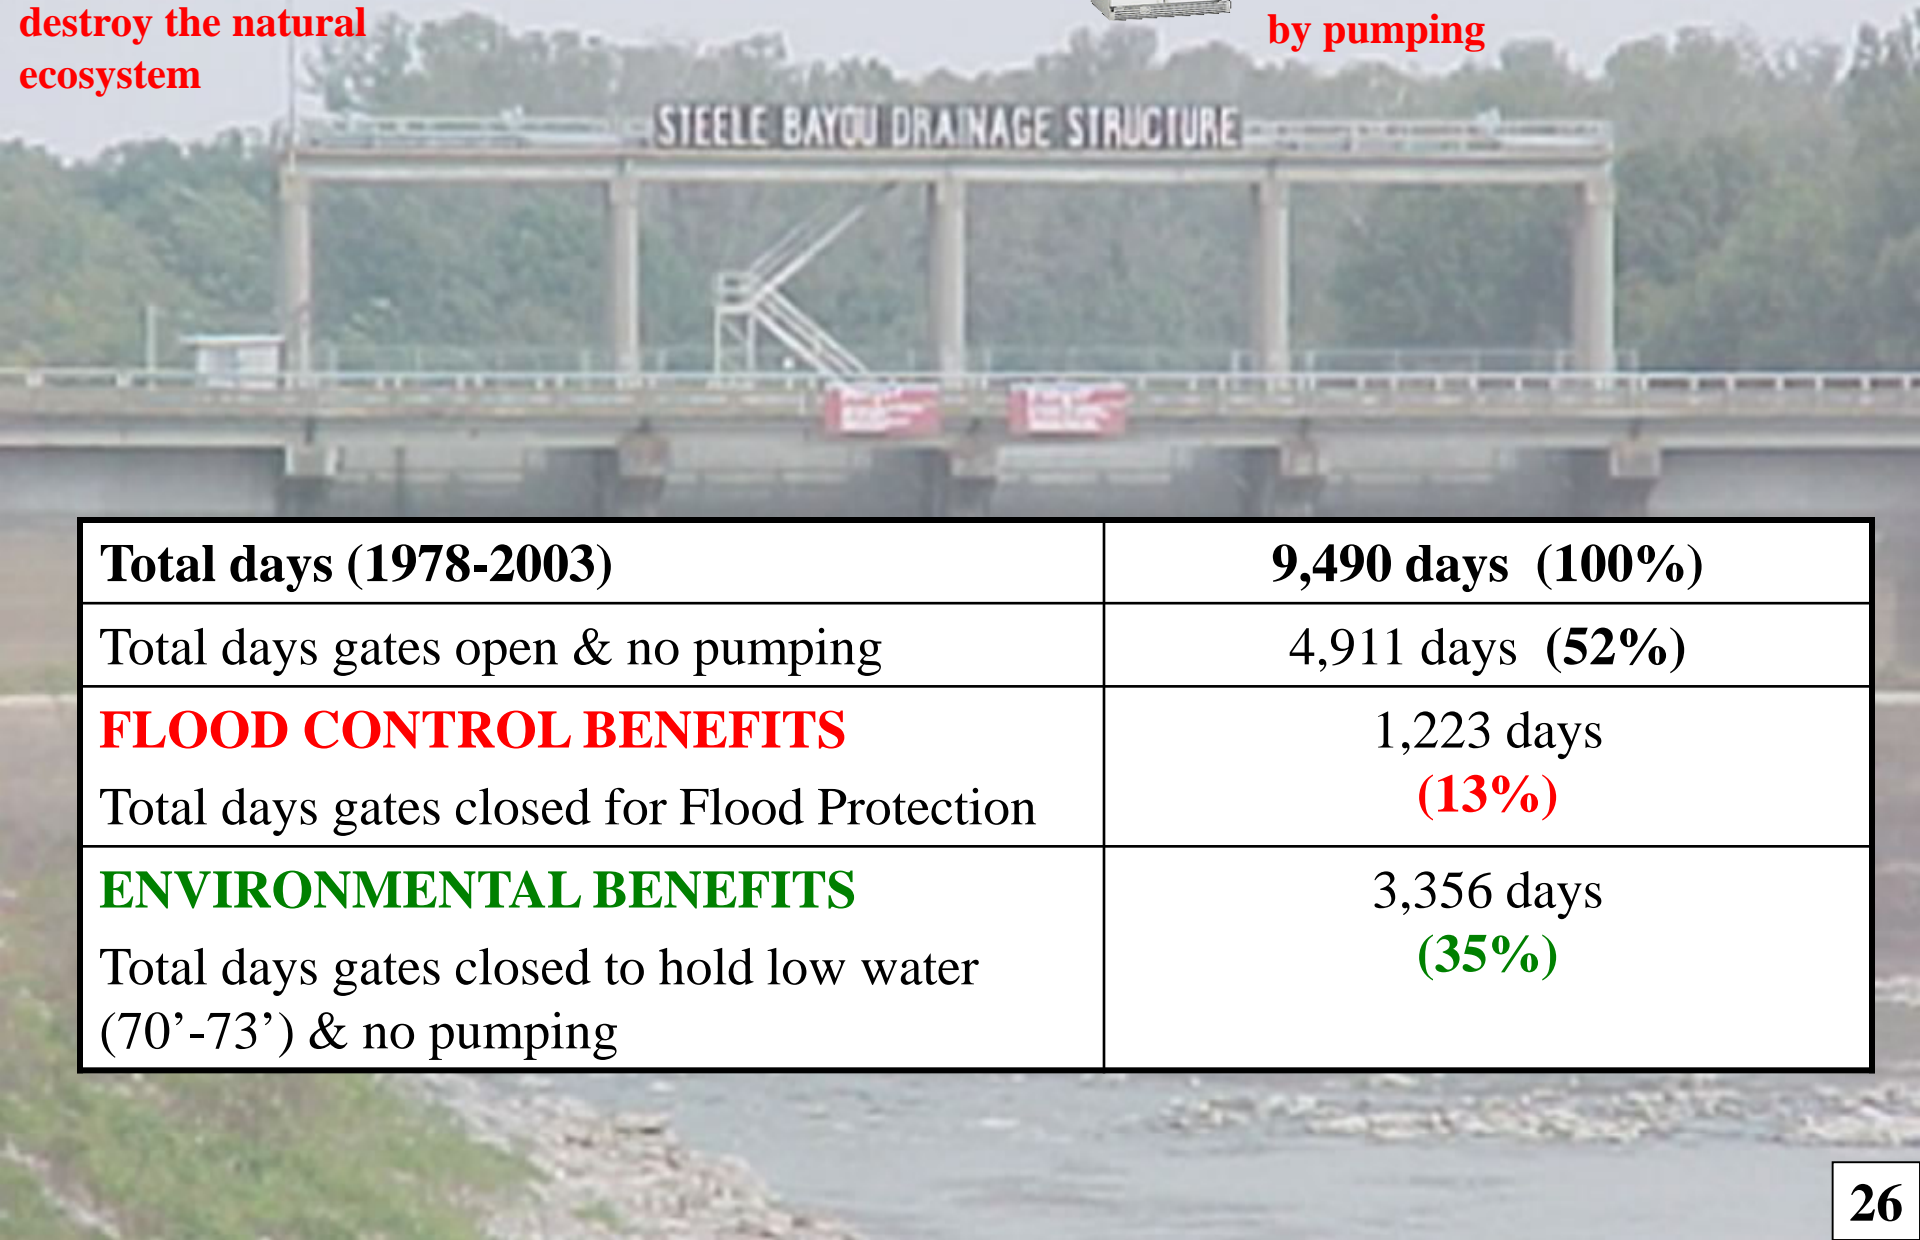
destroy the natural ecosystem

by pumping

STEELE BAYOU DRAINAGE STRUCTURE

| Total days (1978-2003) | 9,490 days (100%) |
|---|---|
| Total days gates open & no pumping | 4,911 days (52%) |
| FLOOD CONTROL BENEFITS Total days gates closed for Flood Protection | 1,223 days (13%) |
| ENVIRONMENTAL BENEFITS Total days gates closed to hold low water (70'-73') & no pumping | 3,356 days (35%) |

26